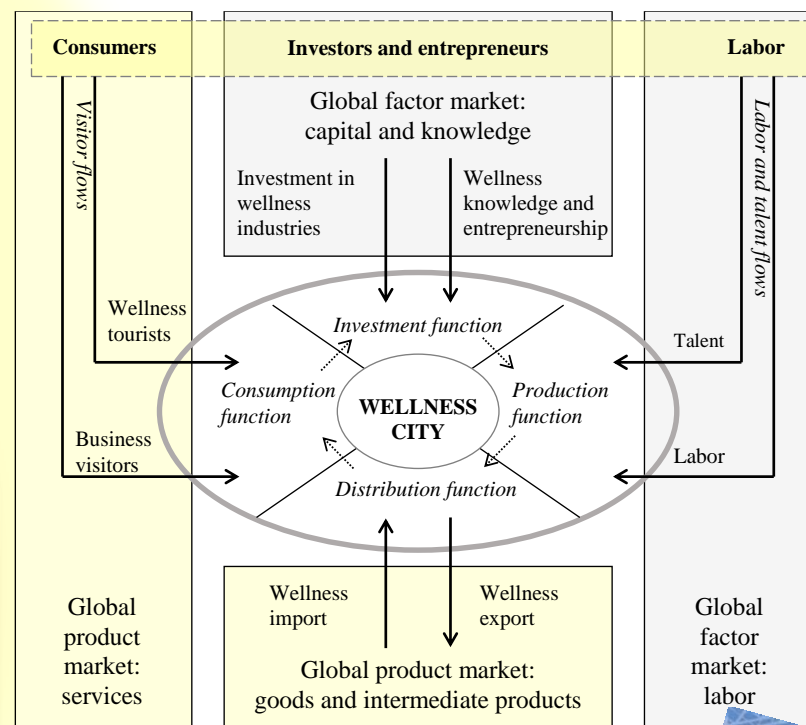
Consumers

Investors and entrepreneurs

Labor

Visitor flows

Global factor market: capital and knowledge

Investment in wellness industries

Wellness knowledge and entrepreneurship

Labor and talent flows

Wellness tourists

Investment function

Talent

Consumption function

WELLNESS CITY

Production function

Business visitors

Labor

Distribution function

Wellness import

Wellness export

Global product market: services

Global product market: goods and intermediate products

Global factor market: labor